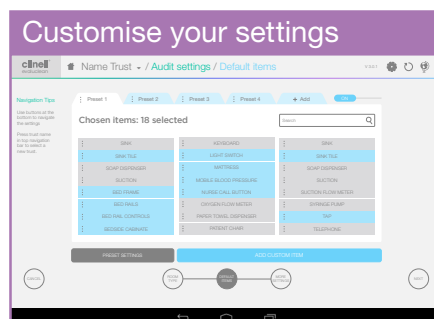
Customise your settings

clinell

Name Trust - / Audit settings / Default items

Navigation Tips

Use buttons at the bottom to navigate the settings

Press trust name in top navigation bar to select a new trust

Preset 1 | Preset 2 | Preset 3 | Preset 4 | + Add

Chosen items: 18 selected

Search

| | | |
|---|---|---|
| SINK | KEYBOARD | SINK |
| SINK TILE | LIGHT SWITCH | SINK TILE |
| SOAP DISPENSER | MATTRESS | SOAP DISPENSER |
| SUCTION | MOBILE BLOOD PRESSURE | SUCTION |
| BED FRAME | NURSE CALL BUTTON | SUCTION FLOW METER |
| BED RAILS | OXYGEN FLOW METER | SYRINGE PUMP |
| BED RAIL CONTROLS | PAPER TOWEL DISPENSER | TAP |
| BEDSIDE CABINETS | PATIENT CHAIR | TELEPHONE |

PRESET SETTINGS

ADD CUSTOM ITEM

CANCEL

ROOM TYPE

DEFAULT ITEMS

MORE SETTINGS

NEXT